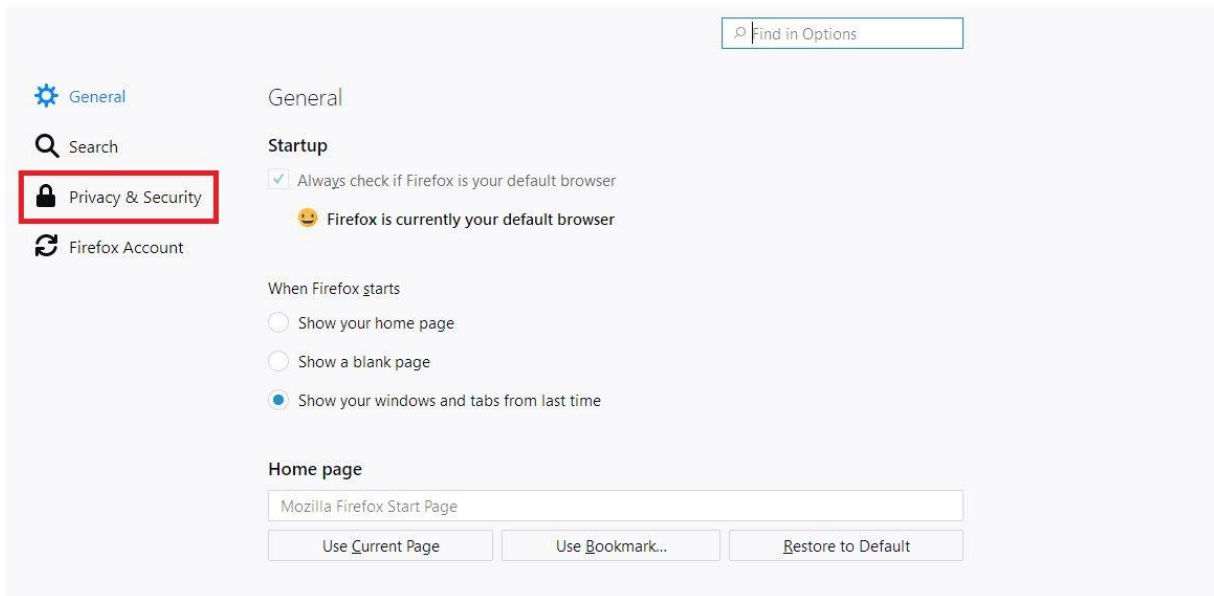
Find in Options

General

Search

Privacy & Security

Firefox Account

General

Startup

Always check if Firefox is your default browser

Firefox is currently your default browser

When Firefox starts

Show your home page

Show a blank page

Show your windows and tabs from last time

Home page

Mozilla Firefox Start Page

Use Current Page

Use Bookmark...

Restore to Default